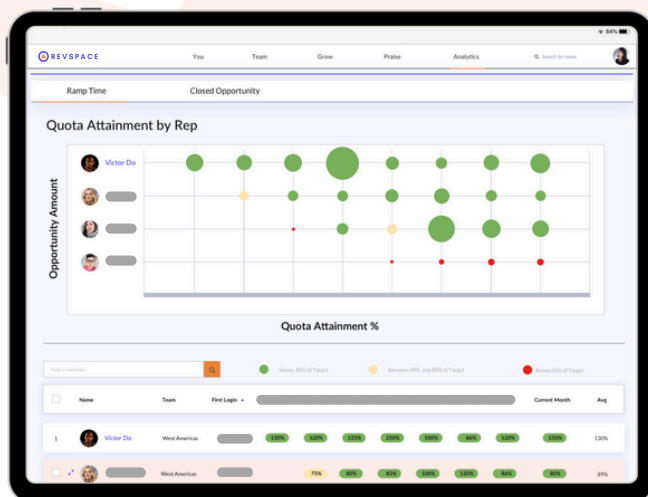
84%

REVSPACE

You Team Grow Praise Analytics Search by name

Ramp Time Closed Opportunity

Quota Attainment by Rep

Opportunity Amount

Victor Do

Quota Attainment %

Find a member

Above 80% of Target

Between 60% and 80% of Target

Below 60% of Target

| | Name | Team | First Login | | Current Month | Avg |
|---|---|---|---|---|---|---|
| 1 | Victor Do | West Americas | | 130% 120% 122% 250% 100% 86% 120% | 150% | 130% |
| | | West Americas | | 75% 80% 83% 100% 120% 86% | 80% | 89% |